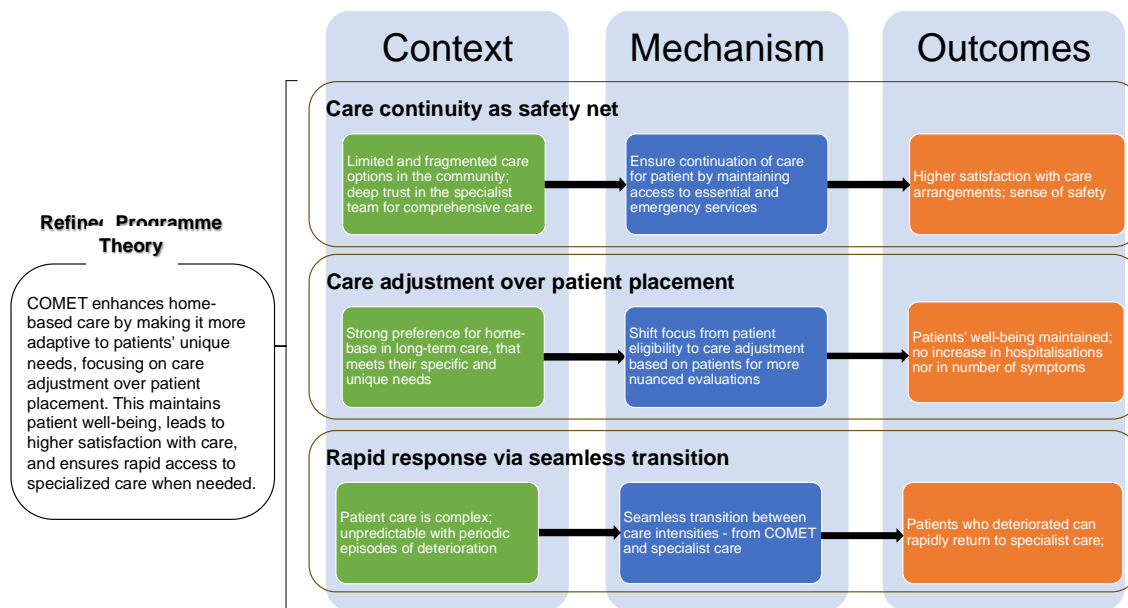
Context

Mechanism

Outcomes

Refined Programme Theory

COMET enhances home-based care by making it more adaptive to patients' unique needs, focusing on care adjustment over patient placement. This maintains patient well-being, leads to higher satisfaction with care, and ensures rapid access to specialized care when needed.

Care continuity as safety net

Limited and fragmented care options in the community; deep trust in the specialist team for comprehensive care

Ensure continuation of care for patient by maintaining access to essential and emergency services

Higher satisfaction with care arrangements; sense of safety

Care adjustment over patient placement

Strong preference for home-base in long-term care, that meets their specific and unique needs

Shift focus from patient eligibility to care adjustment based on patients for more nuanced evaluations

Patients' well-being maintained; no increase in hospitalisations nor in number of symptoms

Rapid response via seamless transition

Patient care is complex; unpredictable with periodic episodes of deterioration

Seamless transition between care intensities - from COMET and specialist care

Patients who deteriorated can rapidly return to specialist care;